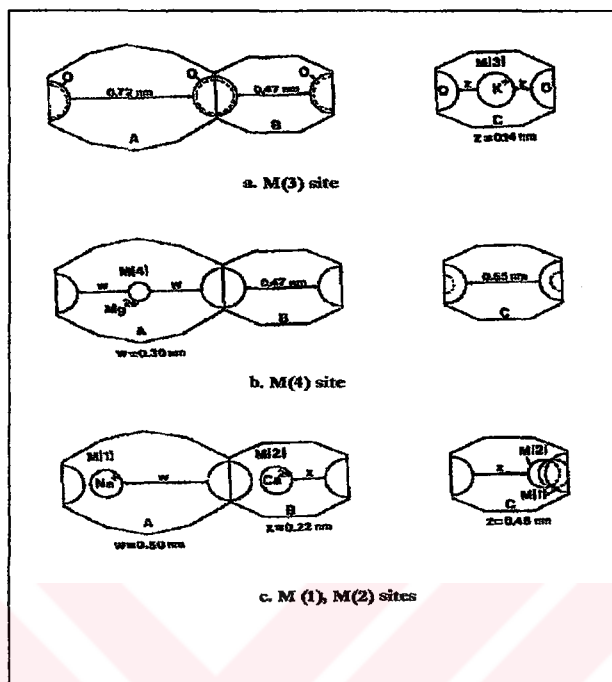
O
0.72 nm
O
0.47 nm
O
A
B
M(3)
O
z
$K^+$
z
O
C
z=0.34 nm

a. M(3) site

M(4)
w
w
$Mg^{2+}$
0.47 nm
A
B
w=0.30 nm
0.65 nm
C

b. M(4) site

M(1)
$Na^+$
w
M(2)
$Ca^+$
x
A
B
x=0.22 nm
w=0.50 nm
x
M(2)
M(1)
C
z=0.48 nm

c. M (1), M(2) sites